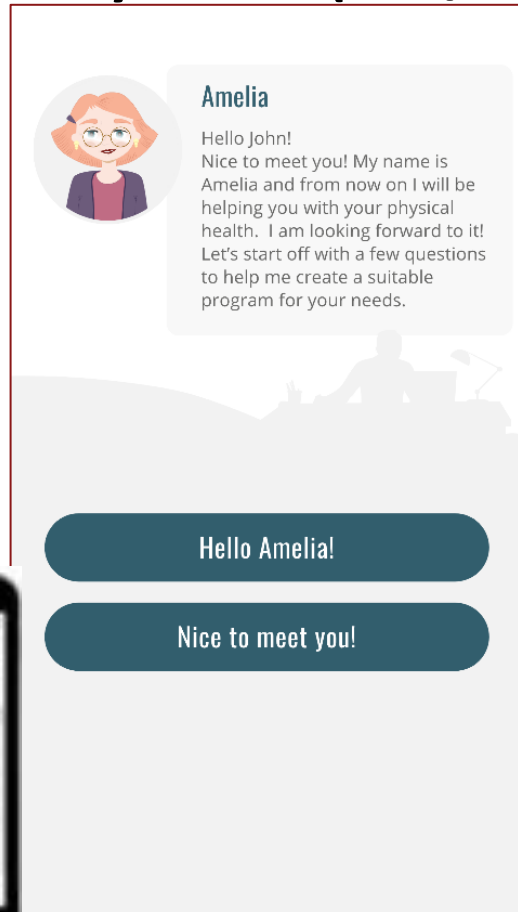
Amelia

Hello John!
Nice to meet you! My name is Amelia and from now on I will be helping you with your physical health. I am looking forward to it! Let's start off with a few questions to help me create a suitable program for your needs.

Hello Amelia!

Nice to meet you!